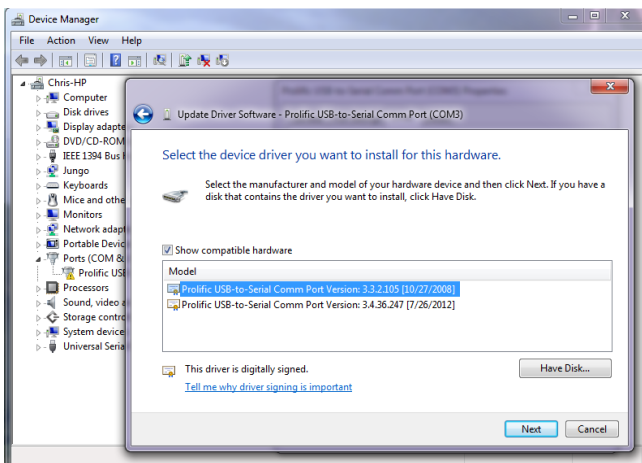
Device Manager

File Action View Help

Chris-HP
Computer
Disk drives
Display adapte
DVD/CD-ROM
IEEE 1394 Bus
Jungo
Keyboards
Mice and othe
Monitors
Network adapt
Portable Devic
Ports (COM &
Prolific USB
Processors
Sound, video a
Storage contro
System device
Universal Seria

Update Driver Software - Prolific USB-to-Serial Comm Port (COM3)

Select the device driver you want to install for this hardware.

Select the manufacturer and model of your hardware device and then click Next. If you have a disk that contains the driver you want to install, click Have Disk.

Show compatible hardware

Model
Prolific USB-to-Serial Comm Port Version: 3.3.2.105 [10/27/2008]
Prolific USB-to-Serial Comm Port Version: 3.4.36.247 [7/26/2012]

This driver is digitally signed.
Tell me why driver signing is important

Have Disk...

Next Cancel